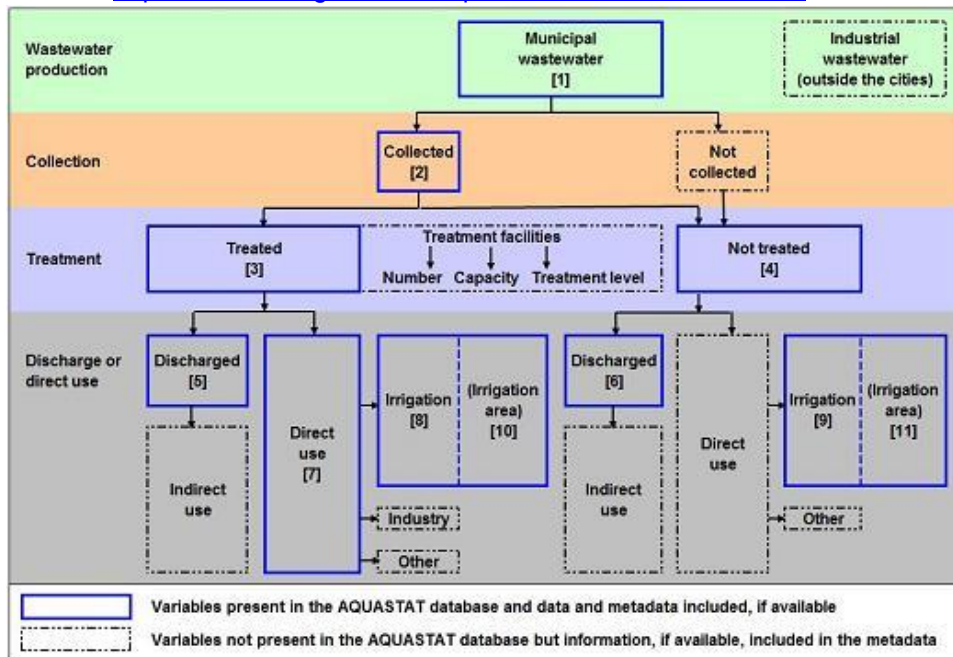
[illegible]

Wastewater production

Municipal wastewater [1]

Industrial wastewater (outside the cities)

Collection

Collected [2]

Not collected

Treatment

Treated [3]

Treatment facilities

Number

Capacity

Treatment level

Not treated [4]

Discharge or direct use

Discharged [5]

Indirect use

Direct use [7]

Irrigation [8]

(Irrigation area) [10]

Industry

Other

Discharged [6]

Indirect use

Direct use

Irrigation [9]

(Irrigation area) [11]

Other

Variables present in the AQUASTAT database and data and metadata included, if available

Variables not present in the AQUASTAT database but information, if available, included in the metadata